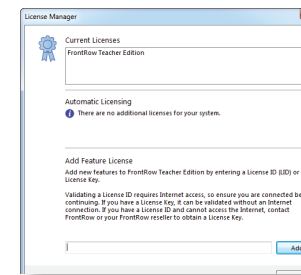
License Manager

Current Licenses

FrontRow Teacher Edition

Automatic Licensing

There are no additional licenses for your system.

Add Feature License

Add new features to FrontRow Teacher Edition by entering a License ID (LID) or License Key.

Validating a License ID requires Internet access, so ensure you are connected be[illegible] continuing. If you have a License Key, it can be validated without an Internet connection. If you have a License ID and cannot access the Internet, contact FrontRow or your FrontRow reseller to obtain a License Key.

Add